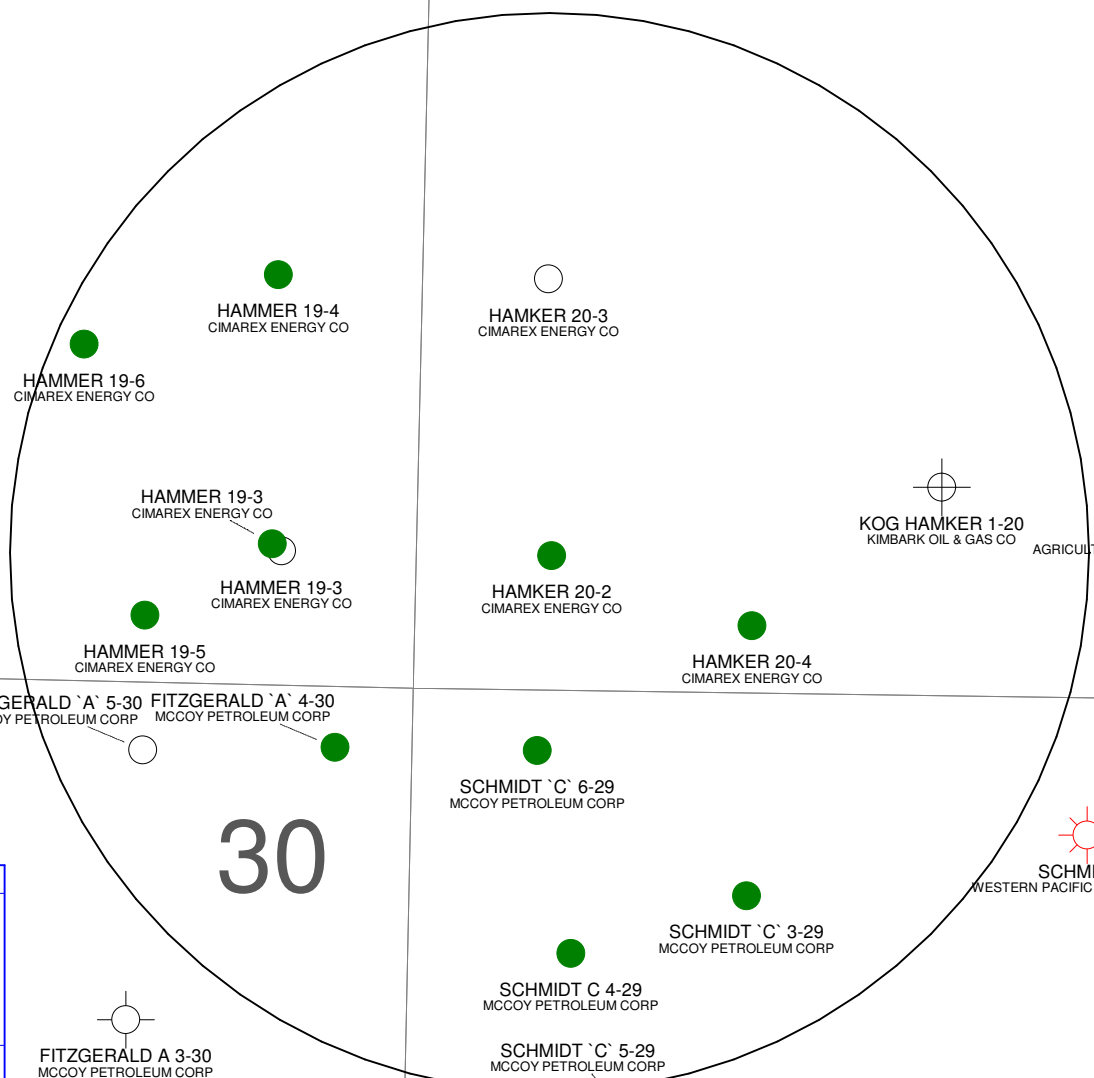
HAMMER 19-4
CIMAREX ENERGY CO

HAMKER 20-3
CIMAREX ENERGY CO

HAMMER 19-6
CIMAREX ENERGY CO

HAMMER 19-3
CIMAREX ENERGY CO

KOG HAMKER 1-20
KIMBARK OIL & GAS CO

AGRICULT

HAMMER 19-3
CIMAREX ENERGY CO

HAMKER 20-2
CIMAREX ENERGY CO

HAMMER 19-5
CIMAREX ENERGY CO

HAMKER 20-4
CIMAREX ENERGY CO

GERALD `A` 5-30
Y PETROLEUM CORP

FITZGERALD `A` 4-30
MCCOY PETROLEUM CORP

SCHMIDT `C` 6-29
MCCOY PETROLEUM CORP

30

SCHMI
WESTERN PACIFIC

SCHMIDT `C` 3-29
MCCOY PETROLEUM CORP

SCHMIDT C 4-29
MCCOY PETROLEUM CORP

FITZGERALD A 3-30
MCCOY PETROLEUM CORP

SCHMIDT `C` 5-29
MCCOY PETROLEUM CORP